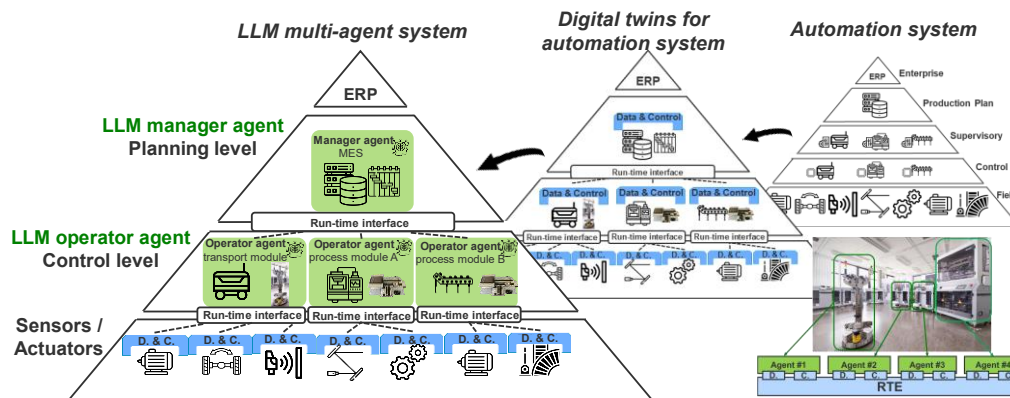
LLM multi-agent system

Digital twins for automation system

Automation system

ERP

LLM manager agent
Planning level

Manager agent
MES

Run-time interface

LLM operator agent
Control level

Operator agent
transport module

Operator agent
process module A

Operator agent
process module B

Run-time interface

Run-time interface

Run-time interface

Sensors / Actuators

D. & C.

D. & C.

D. & C.

D. & C.

D. & C.

D. & C.

D. & C.

ERP

Data & Control

Run-time interface

Data & Control

Data & Control

Data & Control

Run-time interface

Run-time interface

Run-time interface

D. & C.

D. & C.

D. & C.

D. & C.

D. & C.

D. & C.

D. & C.

ERP

Enterprise

Production Plan

Supervisory

Control

Fie

Agent #1

Agent #2

Agent #3

Agent #4

D.

C.

D.

C.

D.

C.

D.

C.

RTE